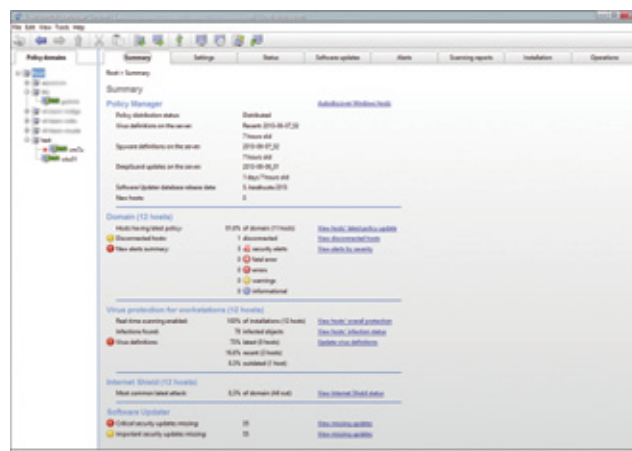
File Edit View Tools Help

Policy domains

Summary | Settings | Status | Software updates | Alerts | Scanning reports | Installation | Operations

Root > Summary

Summary

Policy Manager

AutoDiscover Windows hosts

Policy distribution status: Distributed
Virus definitions on the server: Recent 2013-06-07_02
7 hours old
Spyware definitions on the server: 2013-06-07_02
7 hours old
DeepGuard updates on the server: 2013-06-06_01
1 days 7 hours old
Software Updater database release date: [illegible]
New hosts: 0

Domain (12 hosts)

Hosts having latest policy: 91.6% of domain (11 hosts) View hosts' latest policy update
Disconnected hosts: 1 disconnected View disconnected hosts
New alerts summary: 3 security alerts View alerts by severity
0 fatal error
0 errors
0 warnings
0 informational

Virus protection for workstations (12 hosts)

Real-time scanning enabled: 100% of installations (12 hosts) View hosts' overall protection
Infections found: 76 infected objects View hosts' infection status
Virus definitions: 75% latest (9 hosts) Update virus definitions
16.6% recent (2 hosts)
8.3% outdated (1 host)

Internet Shield (12 hosts)

Most common latest attack: 8.3% of domain (All out) View Internet Shield status

Software Updater

Critical security updates missing: 28 View missing updates
Important security updates missing: 35 View missing updates